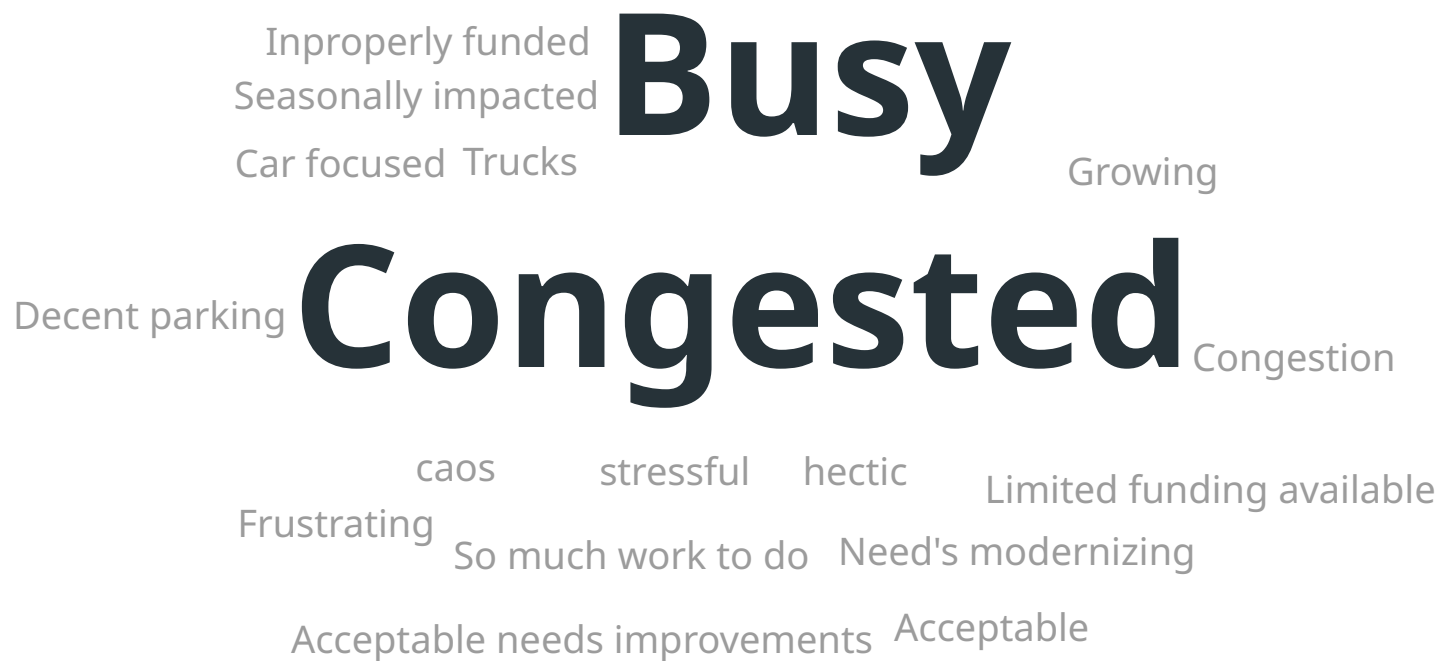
Inproperly funded
Seasonally impacted
Busy
Car focused
Trucks
Growing
Decent parking
Congested
Congestion
caos
stressful
hectic
Limited funding available
Frustrating
So much work to do
Need's modernizing
Acceptable needs improvements
Acceptable